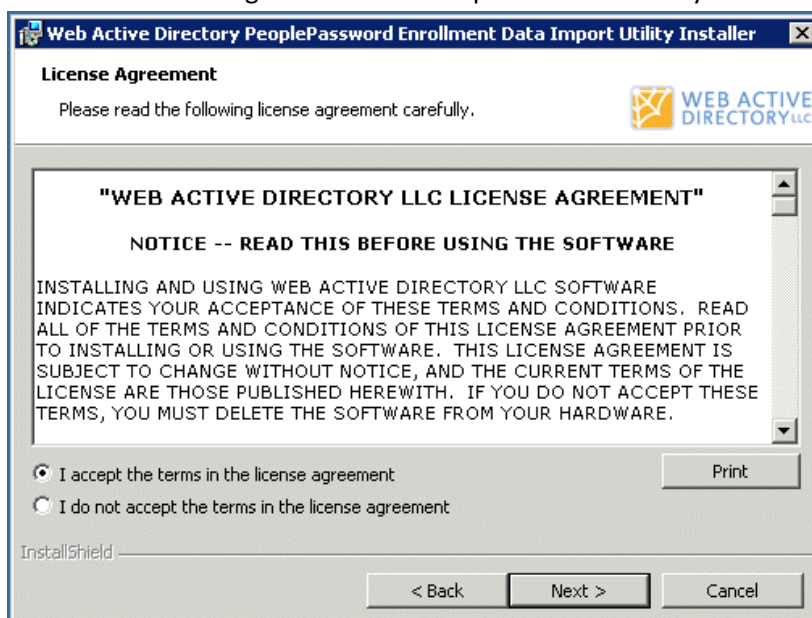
Web Active Directory PeoplePassword Enrollment Data Import Utility Installer

License Agreement

Please read the following license agreement carefully.

WEB ACTIVE DIRECTORY LLC

"WEB ACTIVE DIRECTORY LLC LICENSE AGREEMENT"

NOTICE -- READ THIS BEFORE USING THE SOFTWARE

INSTALLING AND USING WEB ACTIVE DIRECTORY LLC SOFTWARE INDICATES YOUR ACCEPTANCE OF THESE TERMS AND CONDITIONS. READ ALL OF THE TERMS AND CONDITIONS OF THIS LICENSE AGREEMENT PRIOR TO INSTALLING OR USING THE SOFTWARE. THIS LICENSE AGREEMENT IS SUBJECT TO CHANGE WITHOUT NOTICE, AND THE CURRENT TERMS OF THE LICENSE ARE THOSE PUBLISHED HEREWITH. IF YOU DO NOT ACCEPT THESE TERMS, YOU MUST DELETE THE SOFTWARE FROM YOUR HARDWARE.

I accept the terms in the license agreement

I do not accept the terms in the license agreement

Print

InstallShield

< Back

Next >

Cancel